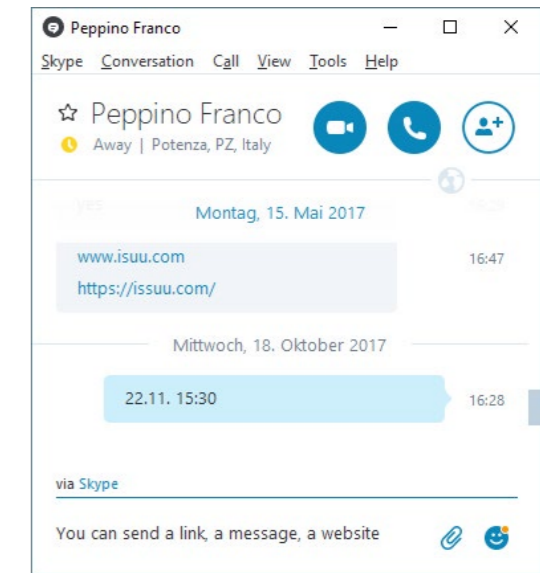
Peppino Franco

Skype Conversation Call View Tools Help

☆ Peppino Franco
Away | Potenza, PZ, Italy

Montag, 15. Mai 2017

www.isuu.com
https://issuu.com/
16:47

Mittwoch, 18. Oktober 2017

22.11. 15:30
16:28

via Skype

You can send a link, a message, a website